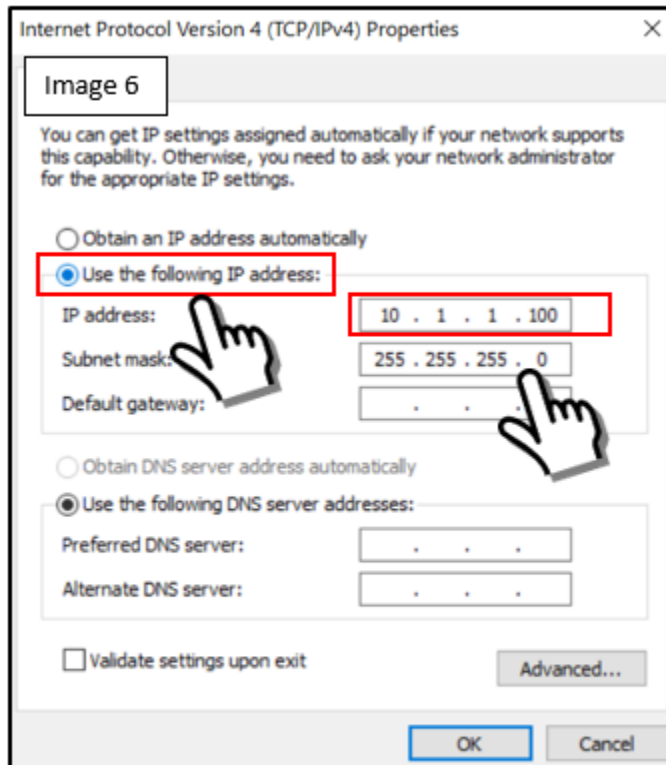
Internet Protocol Version 4 (TCP/IPv4) Properties ×

Image 6

You can get IP settings assigned automatically if your network supports this capability. Otherwise, you need to ask your network administrator for the appropriate IP settings.

Obtain an IP address automatically

Use the following IP address:

IP address: 10 . 1 . 1 . 100

Subnet mask: 255 . 255 . 255 . 0

Default gateway: . . .

Obtain DNS server address automatically

Use the following DNS server addresses:

Preferred DNS server: . . .

Alternate DNS server: . . .

Validate settings upon exit

Advanced...

OK

Cancel